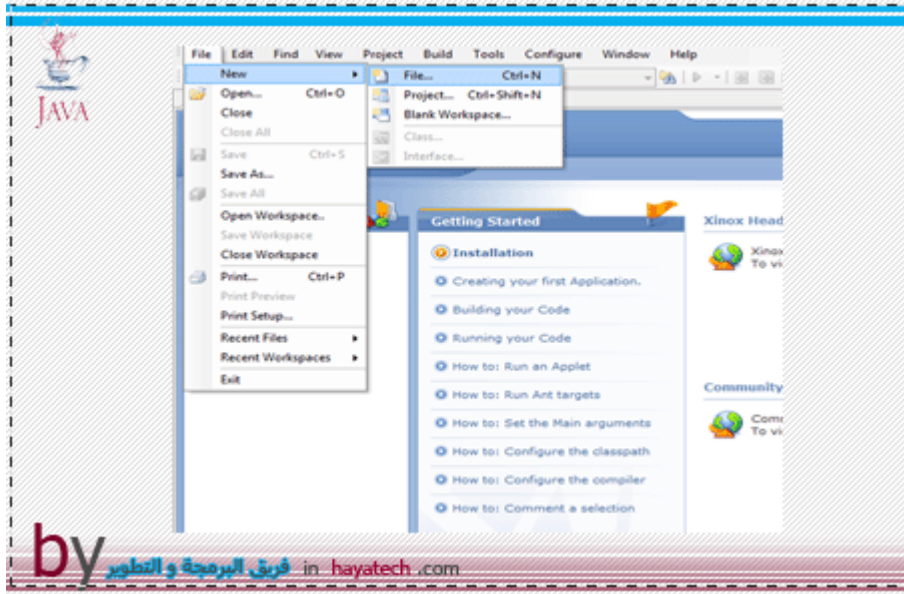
JAVA

File Edit Find View Project Build Tools Configure Window Help

New
Open... Ctrl+O
Close
Close All
Save Ctrl+S
Save As...
Save All
Open Workspace..
Save Workspace
Close Workspace
Print... Ctrl+P
Print Preview
Print Setup...
Recent Files
Recent Workspaces
Exit

File... Ctrl+N
Project... Ctrl+Shift+N
Blank Workspace...
Class...
Interface...

Getting Started
Installation
Creating your first Application.
Building your Code
Running your Code
How to: Run an Applet
How to: Run Ant targets
How to: Set the Main arguments
How to: Configure the classpath
How to: Configure the compiler
How to: Comment a selection

Xinox Head
Xinox
To vi

Community
Comm
To vi

by فريق البرمجة و التطوير in hayatech .com